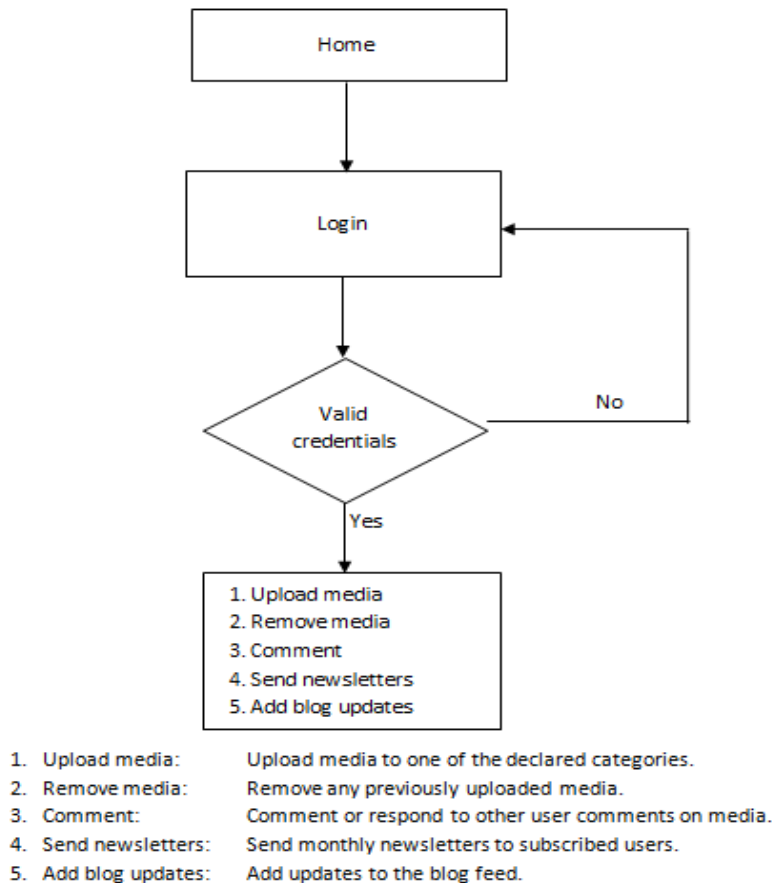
Home

Login

Valid credentials

No

Yes

1. Upload media
2. Remove media
3. Comment
4. Send newsletters
5. Add blog updates

1. Upload media: Upload media to one of the declared categories.
2. Remove media: Remove any previously uploaded media.
3. Comment: Comment or respond to other user comments on media.
4. Send newsletters: Send monthly newsletters to subscribed users.
5. Add blog updates: Add updates to the blog feed.